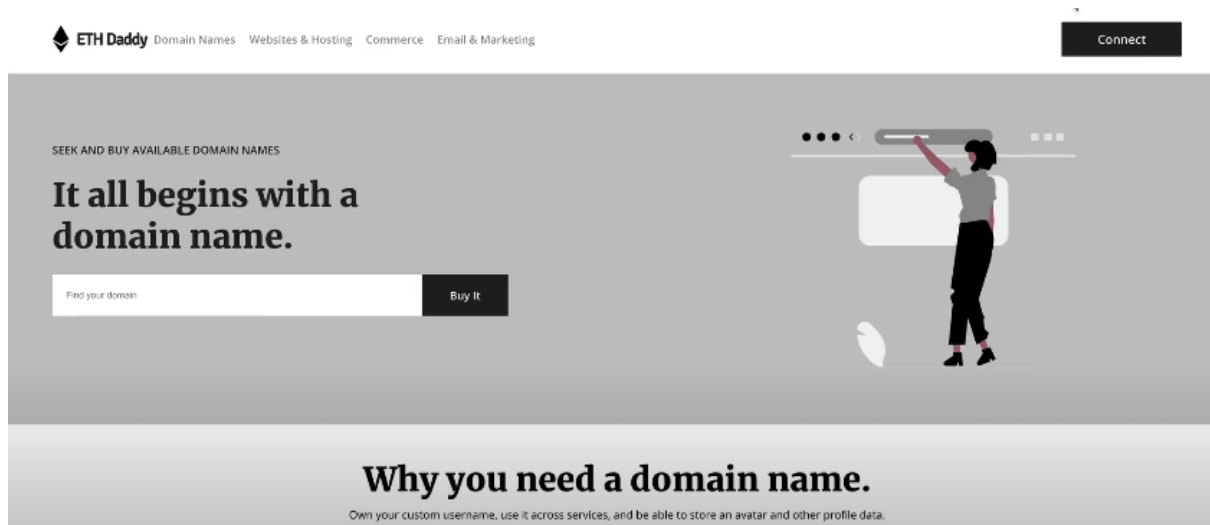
ETH Daddy Domain Names Websites & Hosting Commerce Email & Marketing

Connect

SEEK AND BUY AVAILABLE DOMAIN NAMES

# It all begins with a domain name.

Find your domain

Buy It

# Why you need a domain name.

Own your custom username, use it across services, and be able to store an avatar and other profile data.